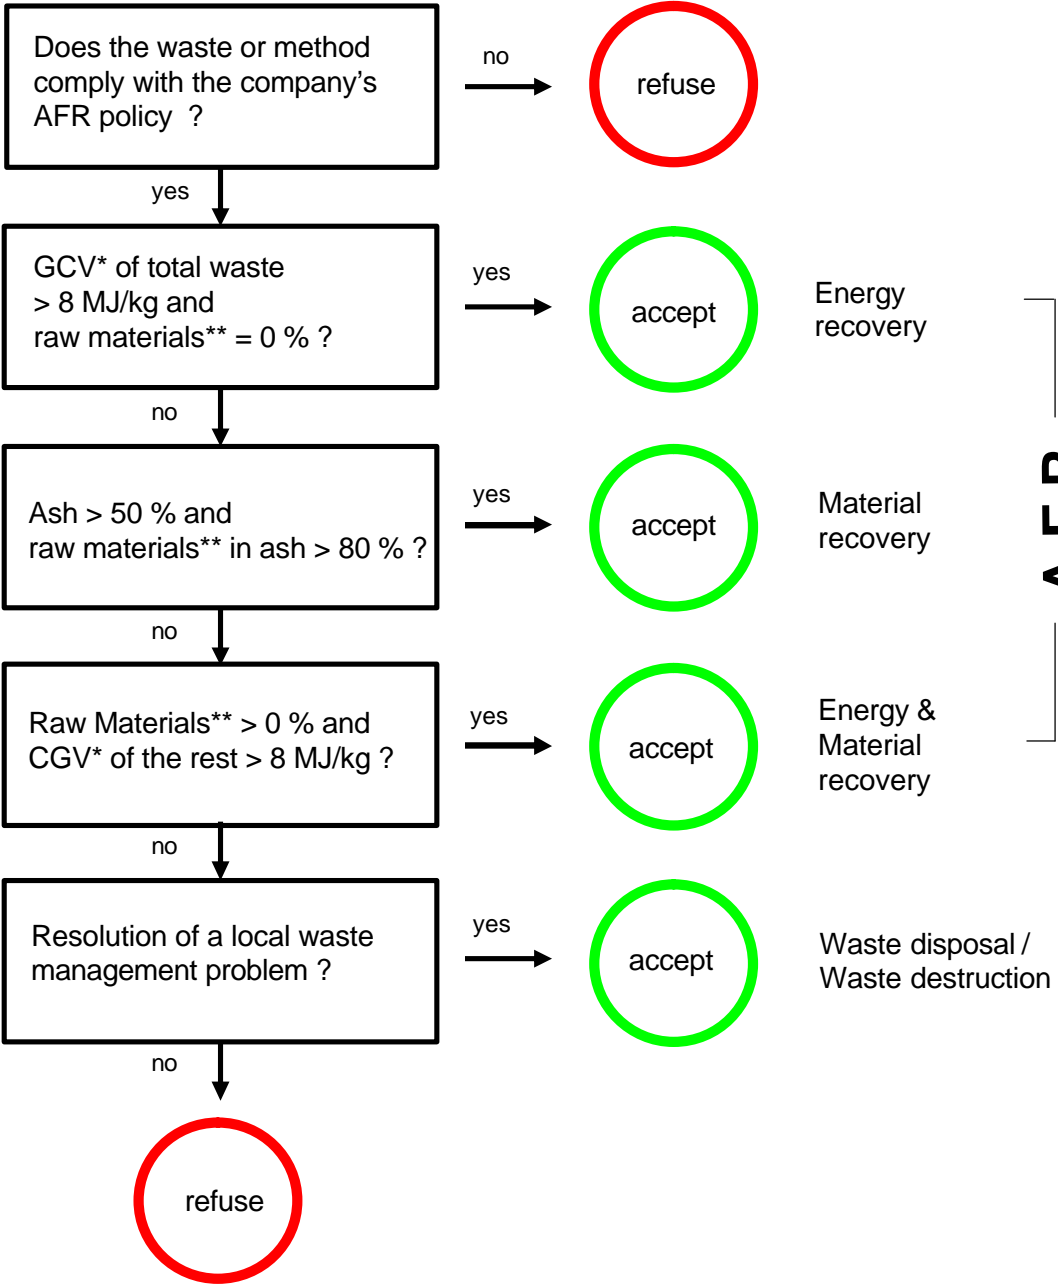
Does the waste or method comply with the company's AFR policy ?

no

refuse

yes

GCV* of total waste > 8 MJ/kg and raw materials** = 0 % ?

yes

accept

Energy recovery

no

Ash > 50 % and raw materials** in ash > 80 % ?

yes

accept

Material recovery

no

Raw Materials** > 0 % and CGV* of the rest > 8 MJ/kg ?

yes

accept

Energy & Material recovery

AFR

no

Resolution of a local waste management problem ?

yes

accept

Waste disposal / Waste destruction

no

refuse